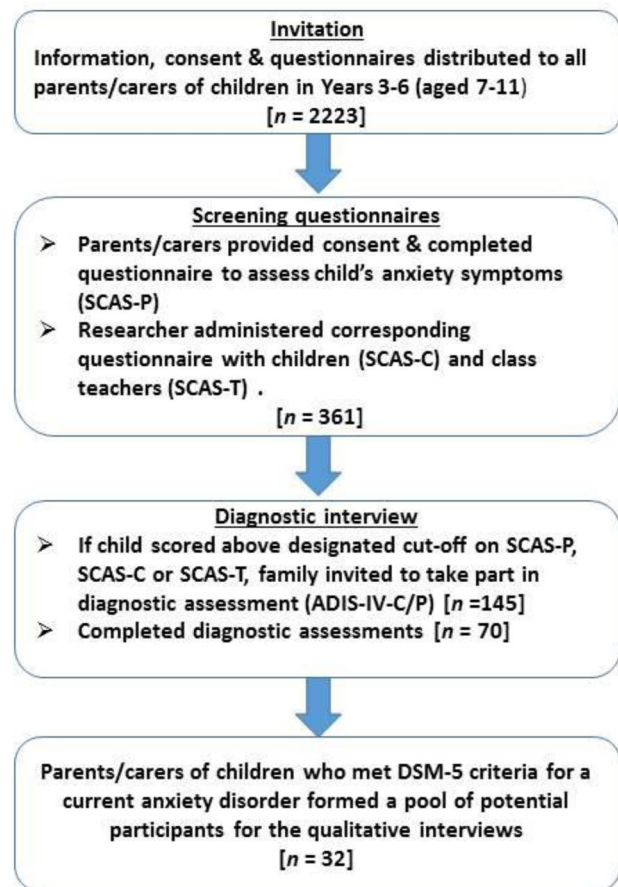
Invitation
Information, consent & questionnaires distributed to all parents/carers of children in Years 3-6 (aged 7-11)
[$n$ = 2223]

Screening questionnaires
➢ Parents/carers provided consent & completed questionnaire to assess child's anxiety symptoms (SCAS-P)
➢ Researcher administered corresponding questionnaire with children (SCAS-C) and class teachers (SCAS-T) .
[$n$ = 361]

Diagnostic interview
➢ If child scored above designated cut-off on SCAS-P, SCAS-C or SCAS-T, family invited to take part in diagnostic assessment (ADIS-IV-C/P) [$n$ =145]
➢ Completed diagnostic assessments [$n$ = 70]

Parents/carers of children who met DSM-5 criteria for a current anxiety disorder formed a pool of potential participants for the qualitative interviews
[$n$ = 32]